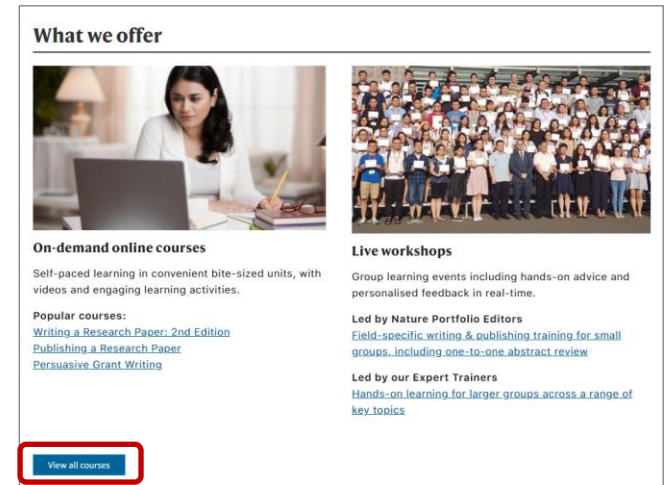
What we offer

On-demand online courses

Self-paced learning in convenient bite-sized units, with videos and engaging learning activities.

Popular courses:
Writing a Research Paper: 2nd Edition
Publishing a Research Paper
Persuasive Grant Writing

View all courses

Live workshops

Group learning events including hands-on advice and personalised feedback in real-time.

Led by Nature Portfolio Editors
Field-specific writing & publishing training for small groups, including one-to-one abstract review

Led by our Expert Trainers
Hands-on learning for larger groups across a range of key topics